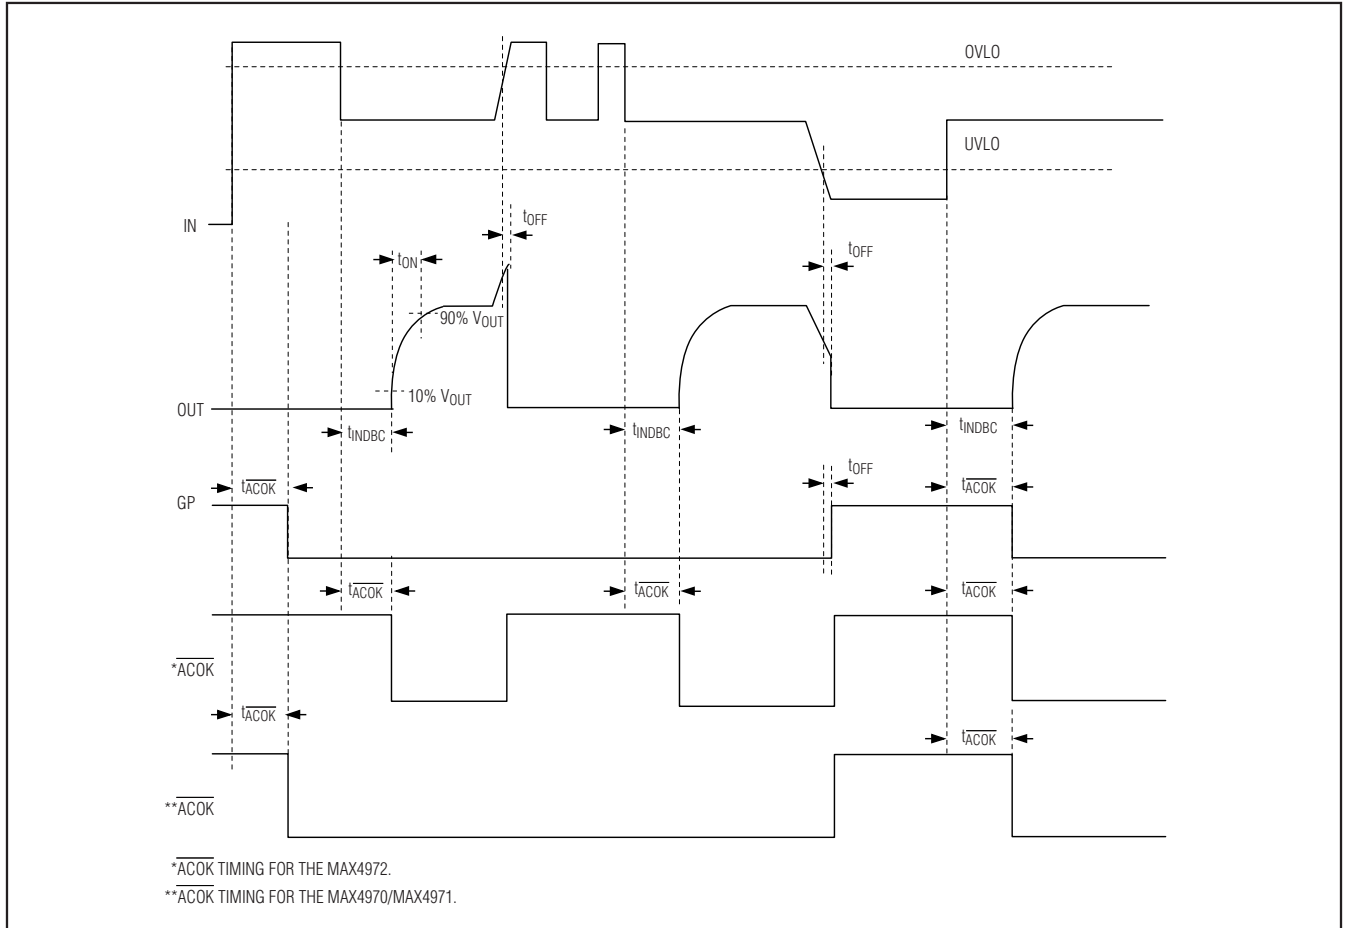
OVLO

UVLO

IN

$t_{OFF}$

$t_{ON}$

$t_{OFF}$

90% $V_{OUT}$

10% $V_{OUT}$

OUT

$t_{INDBC}$

$t_{INDBC}$

$t_{INDBC}$

$t_{\overline{ACOK}}$

$t_{OFF}$

$t_{\overline{ACOK}}$

GP

$t_{\overline{ACOK}}$

$t_{\overline{ACOK}}$

$t_{\overline{ACOK}}$

$^{*}\overline{ACOK}$

$t_{\overline{ACOK}}$

$t_{\overline{ACOK}}$

$^{**}\overline{ACOK}$

$^{*}\overline{ACOK}$ TIMING FOR THE MAX4972.

$^{**}\overline{ACOK}$ TIMING FOR THE MAX4970/MAX4971.